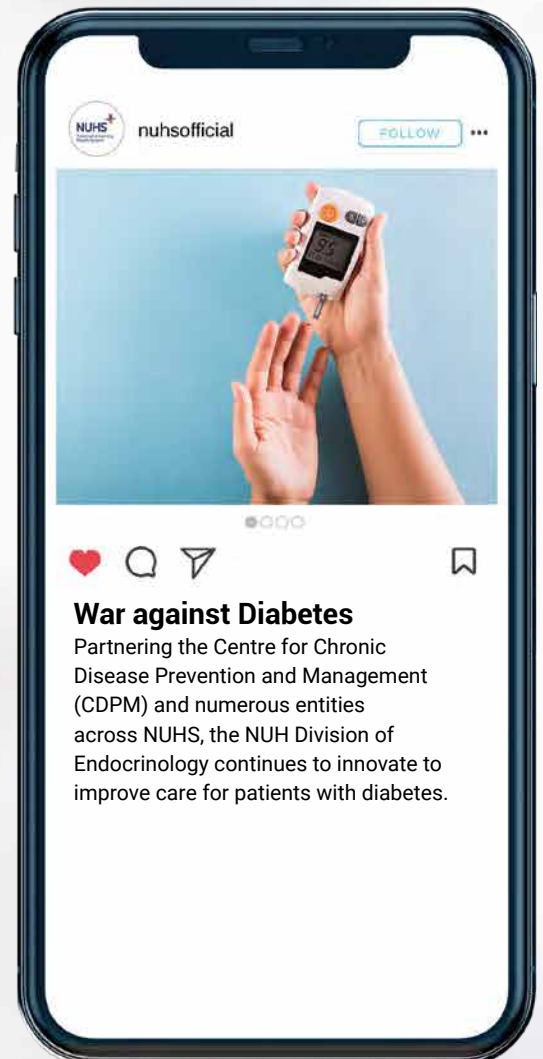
NUHS

nuhsofficial

FOLLOW

War against Diabetes
Partnering the Centre for Chronic Disease Prevention and Management (CDPM) and numerous entities across NUHS, the NUH Division of Endocrinology continues to innovate to improve care for patients with diabetes.